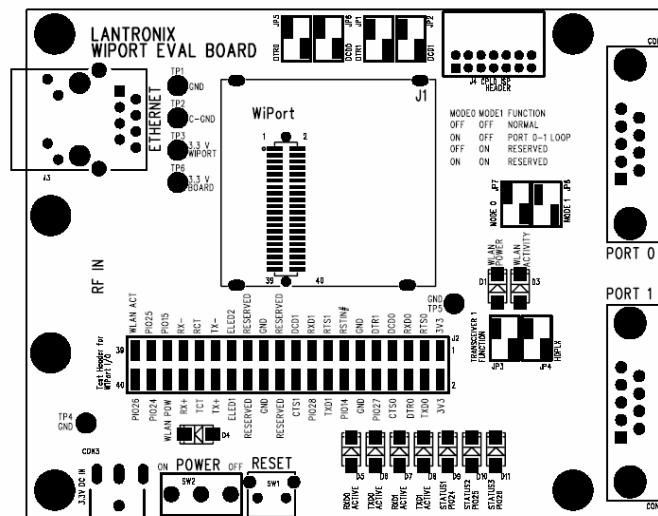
LANTRONIX
WIPORT EVAL BOARD

JP5 DTR0
JP6 DCD0
JP1 DTR1
JP2 DCD1

J4 CPLD ISP HEADER

TP1 GND
TP2 C-GND
TP3 3.3 V WIPORT
TP6 3.3 V BOARD

ETHERNET
J3

WiPort
J1
1 2
39 40

MODE0 MODE1 FUNCTION
OFF OFF NORMAL
ON OFF PORT 0-1 LOOP
OFF ON RESERVED
ON ON RESERVED

JP7 MODE 0
JP8 MODE 1

WLAN POWER
WLAN ACTIVITY
D1 D3

PORT 0

PORT 1

RF IN

GND TP5

TRANSCEIVER 1 FUNCTION
JP3
HDPLX
JP4

Exit Header for WiPort I/O

WLAN ACT PIO25 PIO15 RX- RCT TX- ELED2 RESERVED GND RESERVED DCD1 RXD1 RTS1 RSTIN# GND DTR1 DCD0 RXD0 RTS0 3V3

39
40
J2
1
2

PIO26 PIO24 WLAN POW RX+ TCT TX+ ELED1 RESERVED GND RESERVED CTS1 PIO28 TXD1 PIO14 GND PIO27 CTS0 DTR0 TXD0 3V3

TP4 GND

D4

CON3
3.3V DC IN

ON POWER OFF
SW2

RESET
SW1

RXD0 ACTIVE D5
TXD0 ACTIVE D6
RXD1 ACTIVE D7
TXD1 ACTIVE D8
STATUS1 PIO24 D9
STATUS2 PIO25 D10
STATUS3 PIO28 D11